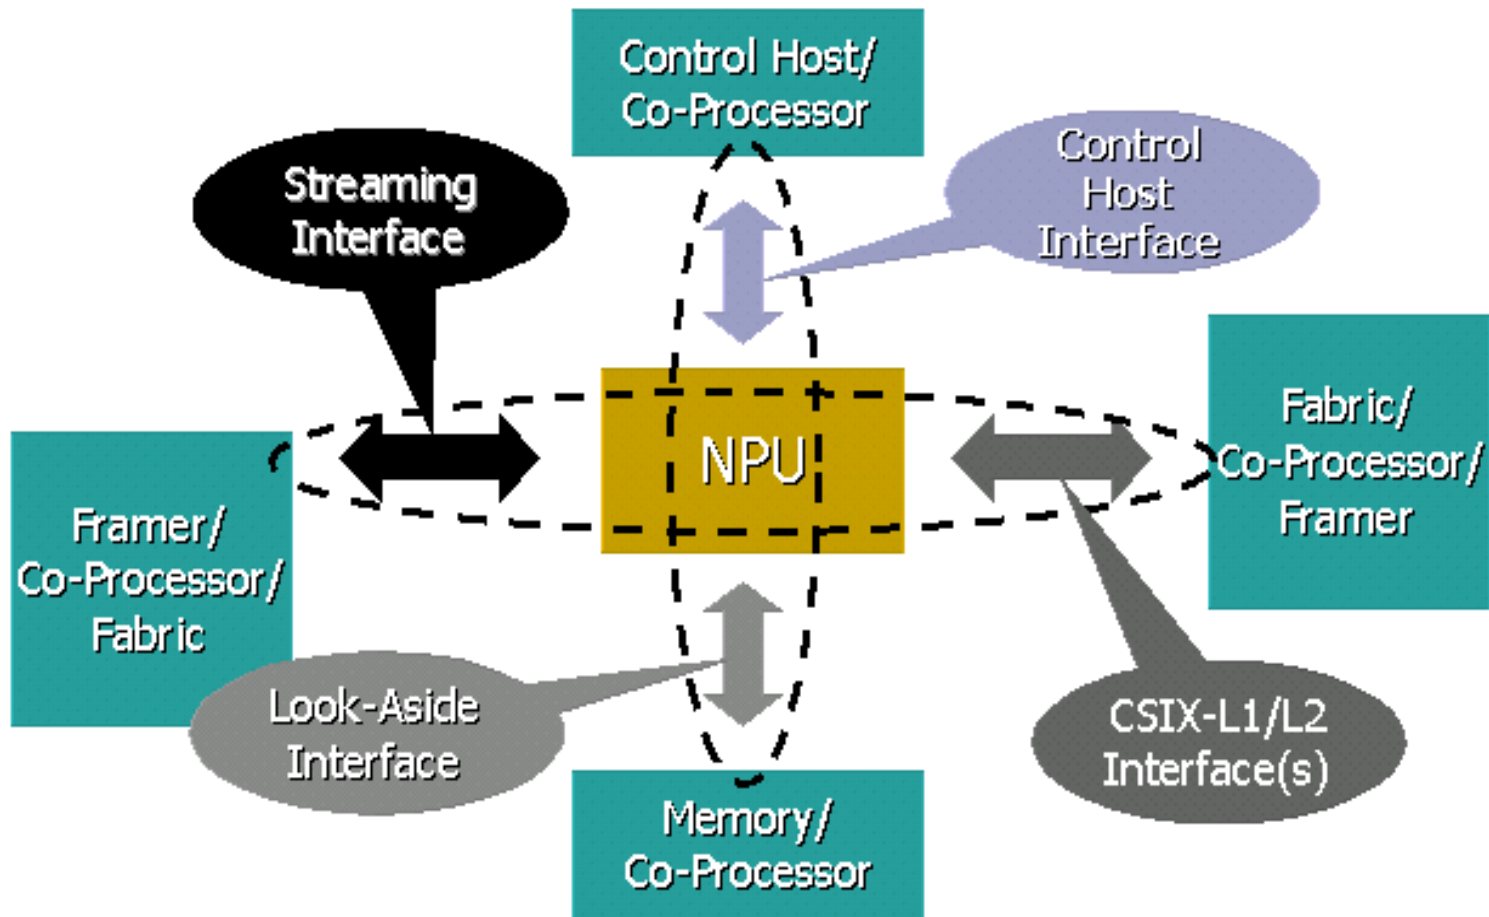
Control Host/ Co-Processor

Streaming Interface

Control Host Interface

Fabric/ Co-Processor/ Framer

NPU

Framer/ Co-Processor/ Fabric

Look-Aside Interface

CSIX-L1/L2 Interface(s)

Memory/ Co-Processor